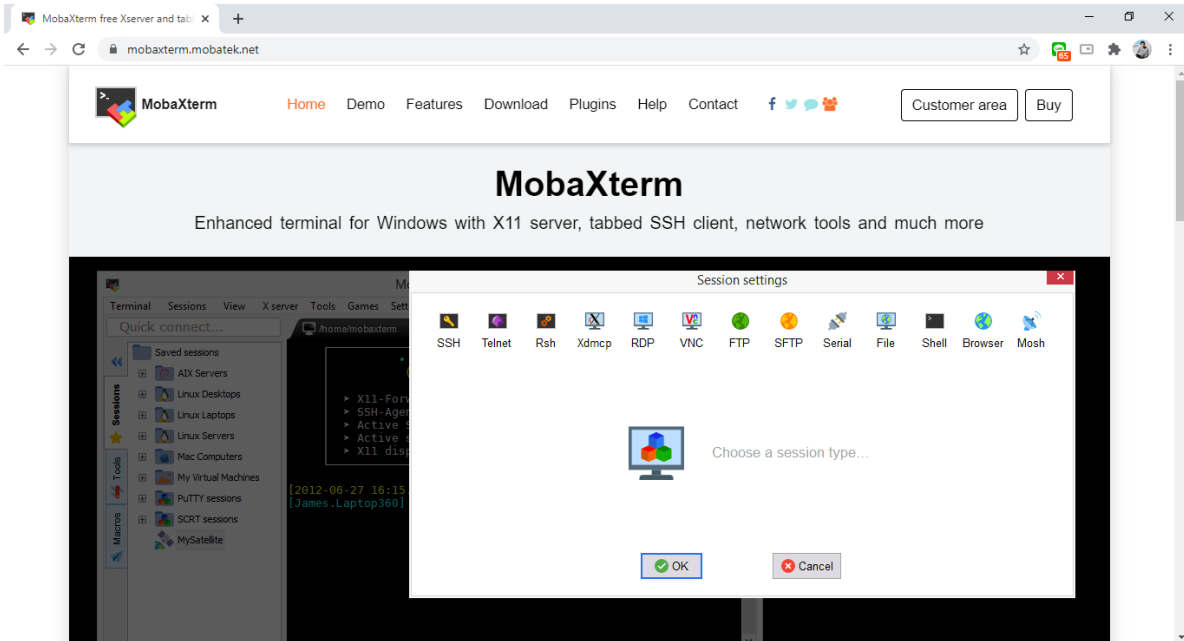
MobaXterm free Xserver and tab ×
+
mobaxterm.mobatek.net
MobaXterm
Home Demo Features Download Plugins Help Contact
Customer area
Buy
MobaXterm
Enhanced terminal for Windows with X11 server, tabbed SSH client, network tools and much more
Terminal Sessions View X server Tools Games Sett
Quick connect...
/home/mobaxterm
Saved sessions
AIX Servers
Linux Desktops
Linux Laptops
Linux Servers
Mac Computers
My Virtual Machines
PuTTY sessions
SCRT sessions
MySatellite
Sessions
Tools
Macros
➤ X11-Forw
➤ SSH-Agen
➤ Active S
➤ Active s
➤ X11 disp
[2012-06-27 16:15
[James.Laptop360]
Session settings
SSH Telnet Rsh Xdmcp RDP VNC FTP SFTP Serial File Shell Browser Mosh
Choose a session type...
OK
Cancel